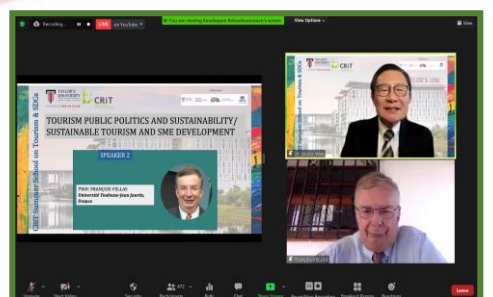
Recording... LIVE on YouTube

You are viewing Kandappan Balasubramanian's screen

View Options

View

TAYLOR'S UNIVERSITY

CRiT

TOURISM PUBLIC POLITICS AND SUSTAINABILITY/ SUSTAINABLE TOURISM AND SME DEVELOPMENT

SPEAKER 2

PROF. FRANÇOIS VELLAS
Université Toulouse-Jean Jaurès, France

CRiT Summer School on Tourism & SDGs

TAYLOR'S UNIVERSITY

CRiT

CRiT Summer School on Tourism & SDGs

Unmute

Start Video

Security

Participants 472

Polls

Chat

Share Screen

Record

Breakout Rooms

Reactions

Leave